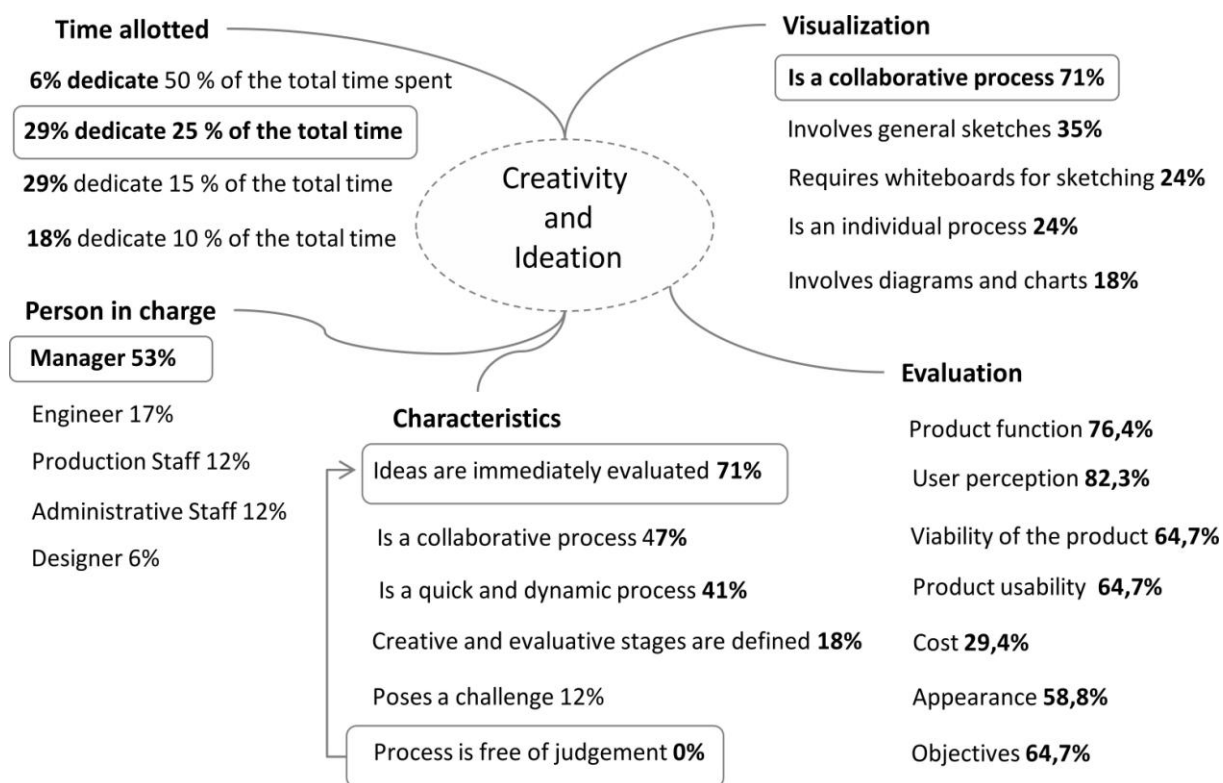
Time allotted

6% dedicate 50 % of the total time spent

29% dedicate 25 % of the total time

29% dedicate 15 % of the total time

18% dedicate 10 % of the total time

Visualization

Is a collaborative process 71%

Involves general sketches 35%

Requires whiteboards for sketching 24%

Is an individual process 24%

Involves diagrams and charts 18%

Creativity and Ideation

Person in charge

Manager 53%

Engineer 17%

Production Staff 12%

Administrative Staff 12%

Designer 6%

Characteristics

Ideas are immediately evaluated 71%

Is a collaborative process 47%

Is a quick and dynamic process 41%

Creative and evaluative stages are defined 18%

Poses a challenge 12%

Process is free of judgement 0%

Evaluation

Product function 76,4%

User perception 82,3%

Viability of the product 64,7%

Product usability 64,7%

Cost 29,4%

Appearance 58,8%

Objectives 64,7%